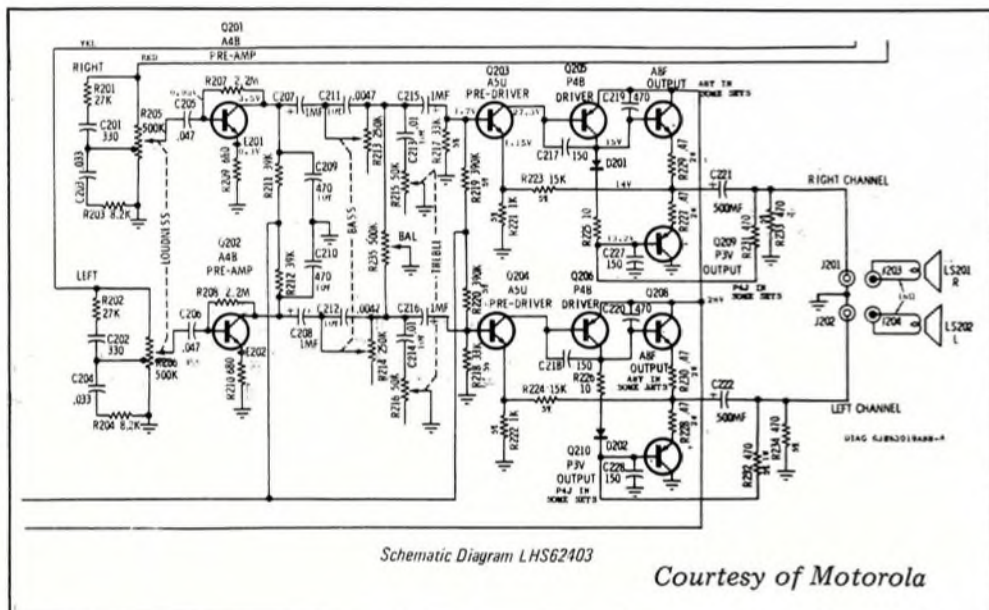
YEL
RED
Q201
A4B
PRE-AMP
RIGHT
R201
27K
C201
330
.033
C203
R203 8.2K
R205
500K
C205
.047
R207 2.2M
Q202
A4B
PRE-AMP
C201
R209 680
LOUDNESS
C207
1MF
C211 .0047
R211 39K
C209
470
R212 39K
C210
470
R213 250K
BASS
C215 .01
1MF
R215 50K
R217 33K
R235 500K
BAL
TREBLE
Q203
A5U
PRE-DRIVER
R219 390K
R221 1K
R223 15K
Q205
P4B
DRIVER
C217 150
C219 470
D201
A8F
OUTPUT
R229 .47
R227 .47
R225 10
C227 150
Q209
P3V
OUTPUT
C221
500MF
R231 470
R233 470
RIGHT CHANNEL
J201
J202
J203
J204
LS201
R
LS202
L
LEFT
R202
27K
C202
330
C204
.033
R204 8.2K
R206
500K
C206
.047
R208 2.2M
R210 680
C202
C208
1MF
C212
.0047
C216
1MF
R214 250K
R216 50K
C214 .01
Q204
A5U
PRE-DRIVER
R220 390K
R218 33K
R222 1K
R224 15K
Q206
P4B
DRIVER
C218 150
C220 470
Q208
A8F
OUTPUT
R226 10
R230 .47
R228 .47
C222
500MF
LEFT CHANNEL
Q210
P3V
OUTPUT
D202
C228 150
R232 470
R234 470
Schematic Diagram LHS62403
Courtesy of Motorola